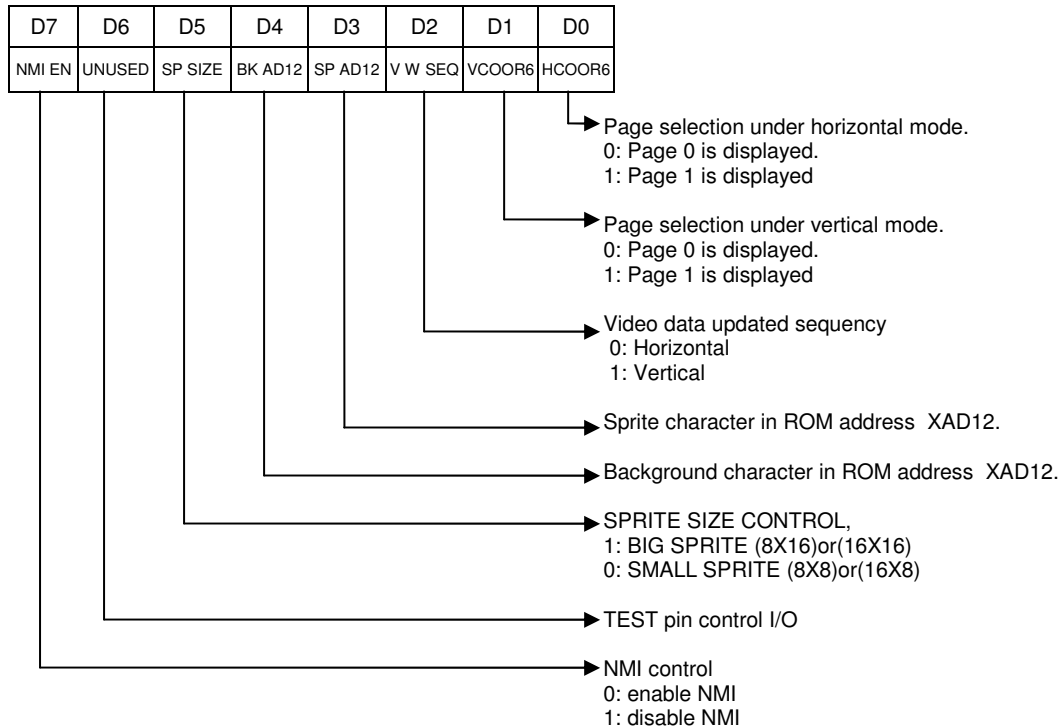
| D7 | D6 | D5 | D4 | D3 | D2 | D1 | D0 |
|---|---|---|---|---|---|---|---|
| NMI EN | UNUSED | SP SIZE | BK AD12 | SP AD12 | V W SEQ | VCOOR6 | HCOOR6 |

Page selection under horizontal mode.
0: Page 0 is displayed.
1: Page 1 is displayed

Page selection under vertical mode.
0: Page 0 is displayed.
1: Page 1 is displayed

Video data updated sequency
0: Horizontal
1: Vertical

Sprite character in ROM address XAD12.

Background character in ROM address XAD12.

SPRITE SIZE CONTROL,
1: BIG SPRITE (8X16)or(16X16)
0: SMALL SPRITE (8X8)or(16X8)

TEST pin control I/O

NMI control
0: enable NMI
1: disable NMI